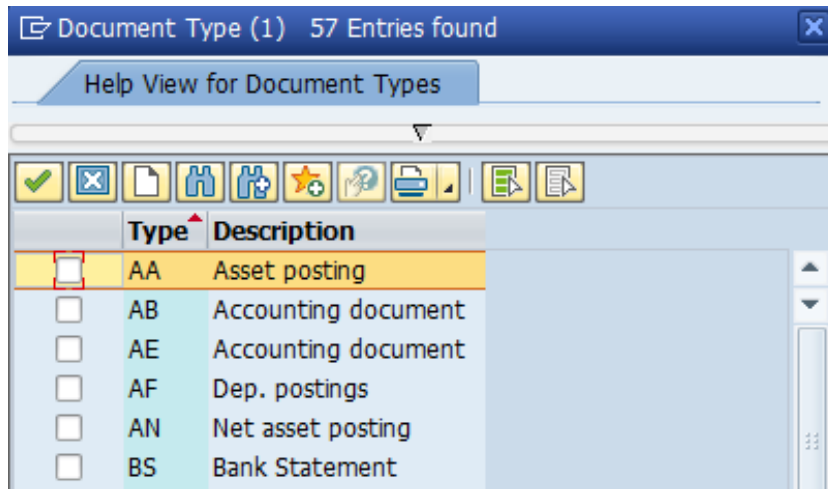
Document Type (1) 57 Entries found

Help View for Document Types

| | Type | Description |
|---|---|---|
| | AA | Asset posting |
| | AB | Accounting document |
| | AE | Accounting document |
| | AF | Dep. postings |
| | AN | Net asset posting |
| | BS | Bank Statement |